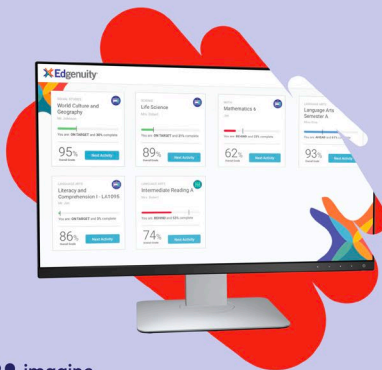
Edgenuity

SOCIAL STUDIES
World Culture and Geography
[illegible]
You are ON TARGET and 95% complete
95%
Next Activity

SCIENCE
Life Science
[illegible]
You are ON TARGET and 89% complete
89%
Next Activity

MATH
Mathematics 6
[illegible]
You are BEHIND and 62% complete
62%
Next Activity

LANGUAGE ARTS
Language Arts Semester A
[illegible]
You are AHEAD and 93% complete
93%
Next Activity

LANGUAGE ARTS
Literacy and Comprehension I - LA1016
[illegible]
You are ON TARGET and 86% complete
86%
Next Activity

Intermediate Reading A
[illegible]
You are BEHIND and 74% complete
74%
Next Activity

imagine